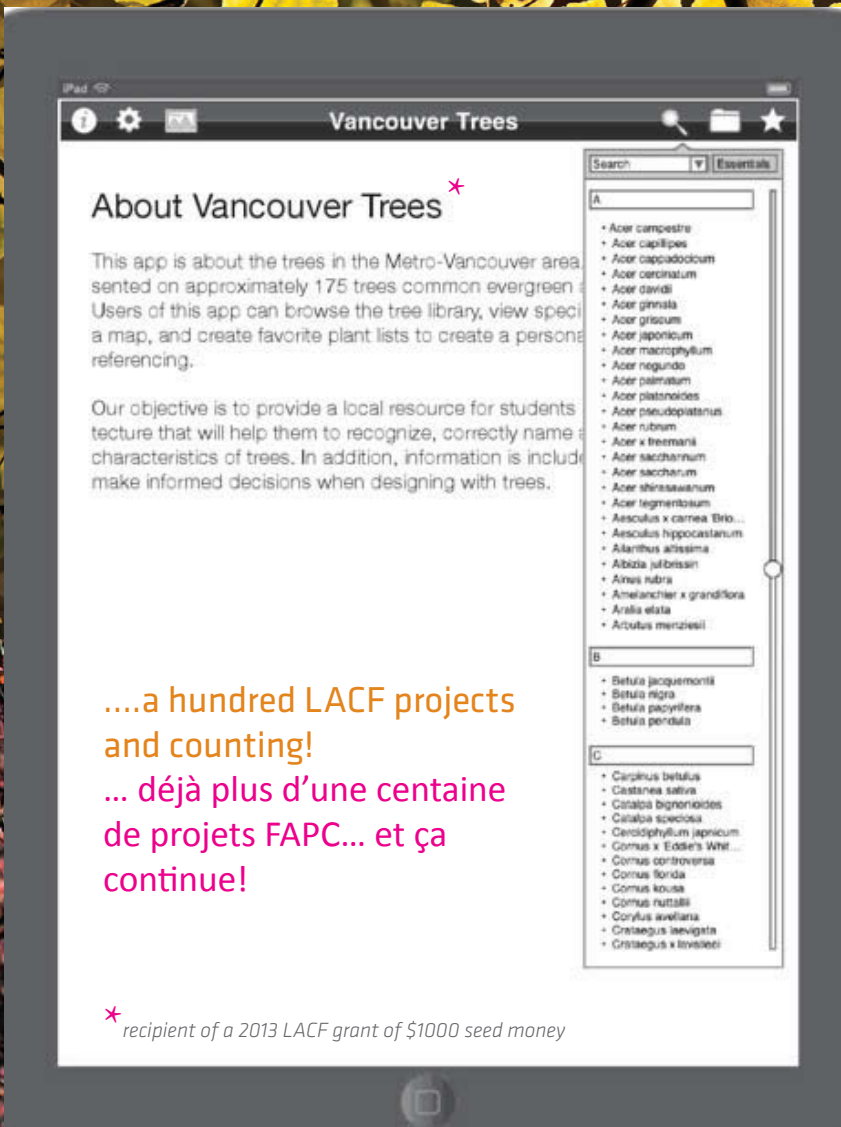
iPad

Vancouver Trees

About Vancouver Trees *

This app is about the trees in the Metro-Vancouver area. sented on approximately 175 trees common evergreen Users of this app can browse the tree library, view speci a map, and create favorite plant lists to create a persona referencing.

Our objective is to provide a local resource for students tecture that will help them to recognize, correctly name characteristics of trees. In addition, information is includ make informed decisions when designing with trees.

Search Essentials

A
• Acer campestre
• Acer capillipes
• Acer cappadocicum
• Acer circinatum
• Acer davidii
• Acer ginnala
• Acer griseum
• Acer japonicum
• Acer macrophyllum
• Acer negundo
• Acer palmatum
• Acer platanoides
• Acer pseudoplatanus
• Acer rubrum
• Acer x freemanii
• Acer saccharinum
• Acer saccharum
• Acer shirasawanum
• Acer tegmentosum
• Aesculus x carnea 'Brio...
• Aesculus hippocastanum
• Ailanthus altissima
• Albizia julibrissin
• Alnus rubra
• Amelanchier x grandiflora
• Aralia elata
• Arbutus menziesii

B
• Betula jacquemontii
• Betula nigra
• Betula papyrifera
• Betula pendula

C
• Carpinus betulus
• Castanea sativa
• Catalpa bignonioides
• Catalpa speciosa
• Cercidiphyllum japonicum
• Cornus x 'Eddie's Whit...
• Cornus controversa
• Cornus florida
• Cornus kousa
• Cornus nuttallii
• Corylus avellana
• Crataegus laevigata
• Crataegus x lavallei

....a hundred LACF projects and counting!
... déjà plus d'une centaine de projets FAPC... et ça continue!

* recipient of a 2013 LACF grant of $1000 seed money